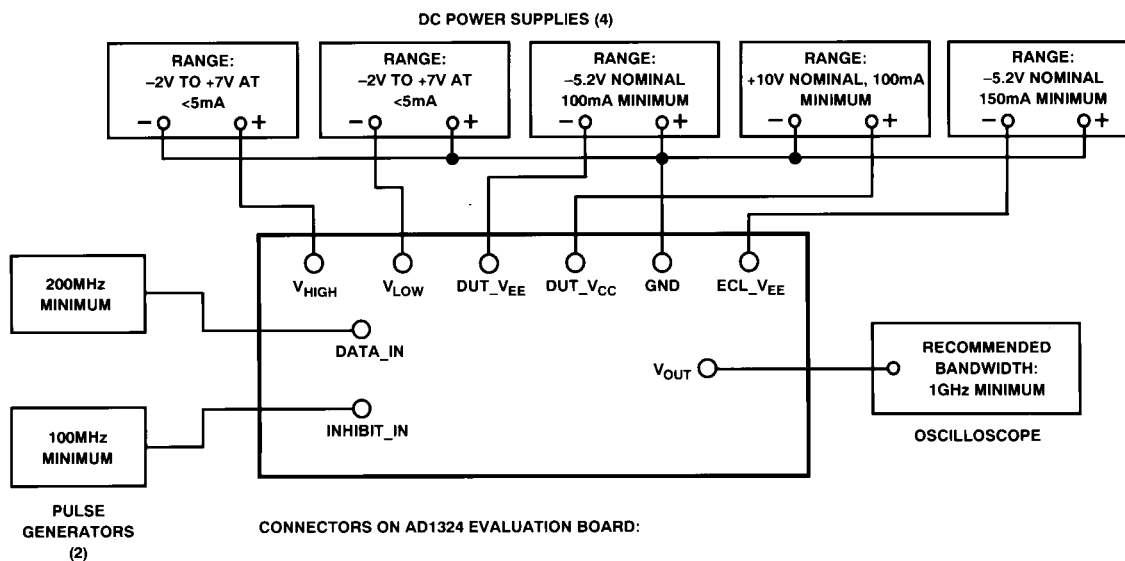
DC POWER SUPPLIES (4)

RANGE: –2V TO +7V AT <5mA
– +

RANGE: –2V TO +7V AT <5mA
– +

RANGE: –5.2V NOMINAL 100mA MINIMUM
– +

RANGE: +10V NOMINAL, 100mA MINIMUM
– +

RANGE: –5.2V NOMINAL 150mA MINIMUM
– +

200MHz MINIMUM

100MHz MINIMUM

PULSE GENERATORS (2)

$V_{HIGH}$ $V_{LOW}$ $DUT\_V_{EE}$ $DUT\_V_{CC}$ GND $ECL\_V_{EE}$

DATA_IN

INHIBIT_IN

$V_{OUT}$

RECOMMENDED BANDWIDTH: 1GHz MINIMUM

OSCILLOSCOPE

CONNECTORS ON AD1324 EVALUATION BOARD: